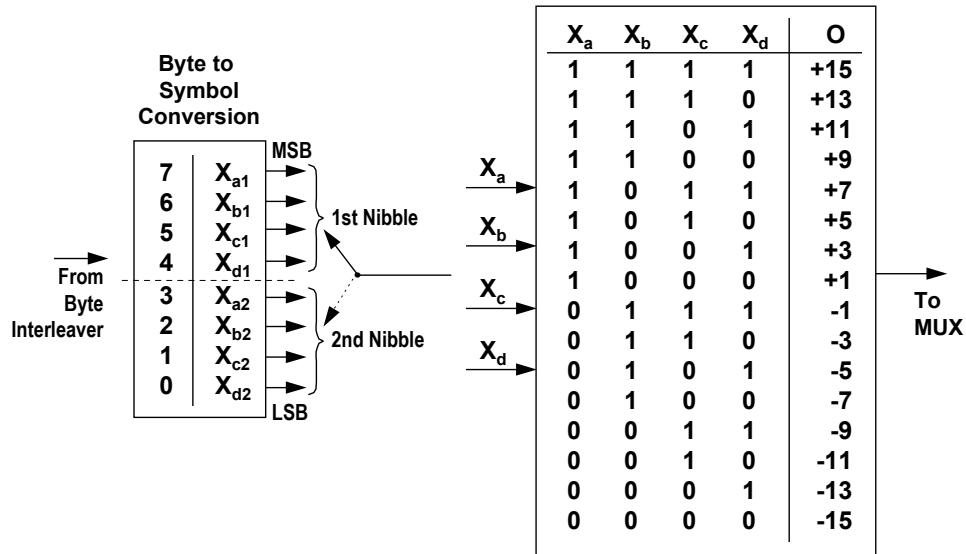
Byte to Symbol Conversion

MSB

| 7 | $X_{a1}$ |
|---|---|
| 6 | $X_{b1}$ |
| 5 | $X_{c1}$ |
| 4 | $X_{d1}$ |
| 3 | $X_{a2}$ |
| 2 | $X_{b2}$ |
| 1 | $X_{c2}$ |
| 0 | $X_{d2}$ |

LSB

From Byte Interleaver

1st Nibble

2nd Nibble

$X_a$

$X_b$

$X_c$

$X_d$

| $X_a$ | $X_b$ | $X_c$ | $X_d$ | O |
|---|---|---|---|---|
| 1 | 1 | 1 | 1 | +15 |
| 1 | 1 | 1 | 0 | +13 |
| 1 | 1 | 0 | 1 | +11 |
| 1 | 1 | 0 | 0 | +9 |
| 1 | 0 | 1 | 1 | +7 |
| 1 | 0 | 1 | 0 | +5 |
| 1 | 0 | 0 | 1 | +3 |
| 1 | 0 | 0 | 0 | +1 |
| 0 | 1 | 1 | 1 | -1 |
| 0 | 1 | 1 | 0 | -3 |
| 0 | 1 | 0 | 1 | -5 |
| 0 | 1 | 0 | 0 | -7 |
| 0 | 0 | 1 | 1 | -9 |
| 0 | 0 | 1 | 0 | -11 |
| 0 | 0 | 0 | 1 | -13 |
| 0 | 0 | 0 | 0 | -15 |

To MUX